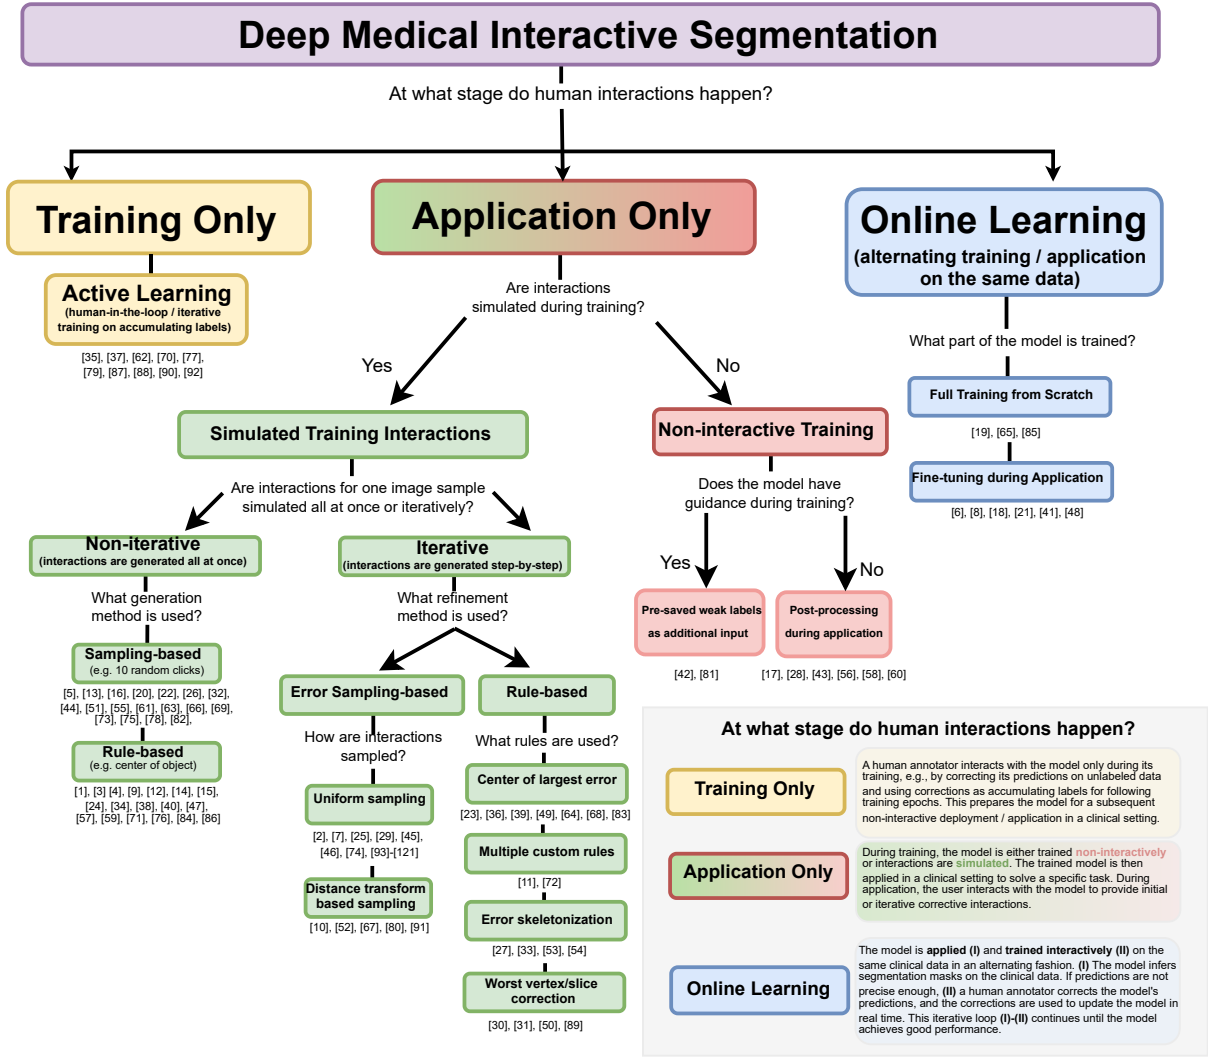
Deep Medical Interactive Segmentation

At what stage do human interactions happen?

Training Only

Active Learning
(human-in-the-loop / iterative training on accumulating labels)

[35], [37], [62], [70], [77], [79], [87], [88], [90], [92]

Application Only

Are interactions simulated during training?

Yes

Simulated Training Interactions

Are interactions for one image sample simulated all at once or iteratively?

Non-iterative
(interactions are generated all at once)

What generation method is used?

Sampling-based
(e.g. 10 random clicks)

[5], [13], [16], [20], [22], [26], [32], [44], [51], [55], [61], [63], [66], [69], [73], [75], [78], [82],

Rule-based
(e.g. center of object)

[1], [3] [4], [9], [12], [14], [15], [24], [34], [38], [40], [47], [57], [59], [71], [76], [84], [86]

Iterative
(interactions are generated step-by-step)

What refinement method is used?

Error Sampling-based

How are interactions sampled?

Uniform sampling

[2], [7], [25], [29], [45], [46], [74], [93]-[121]

Distance transform based sampling

[10], [52], [67], [80], [91]

Rule-based

What rules are used?

Center of largest error

[23], [36], [39], [49], [64], [68], [83]

Multiple custom rules

[11], [72]

Error skeletonization

[27], [33], [53], [54]

Worst vertex/slice correction

[30], [31], [50], [89]

No

Non-interactive Training

Does the model have guidance during training?

Yes

Pre-saved weak labels as additional input

[42], [81]

No

Post-processing during application

[17], [28], [43], [56], [58], [60]

Online Learning
(alternating training / application on the same data)

What part of the model is trained?

Full Training from Scratch

[19], [65], [85]

Fine-tuning during Application

[6], [8], [18], [21], [41], [48]

At what stage do human interactions happen?

Training Only

A human annotator interacts with the model only during its training, e.g., by correcting its predictions on unlabeled data and using corrections as accumulating labels for following training epochs. This prepares the model for a subsequent non-interactive deployment / application in a clinical setting.

Application Only

During training, the model is either trained non-interactively or interactions are simulated. The trained model is then applied in a clinical setting to solve a specific task. During application, the user interacts with the model to provide initial or iterative corrective interactions.

Online Learning

The model is applied (I) and trained interactively (II) on the same clinical data in an alternating fashion. (I) The model infers segmentation masks on the clinical data. If predictions are not precise enough, (II) a human annotator corrects the model's predictions, and the corrections are used to update the model in real time. This iterative loop (I)-(II) continues until the model achieves good performance.